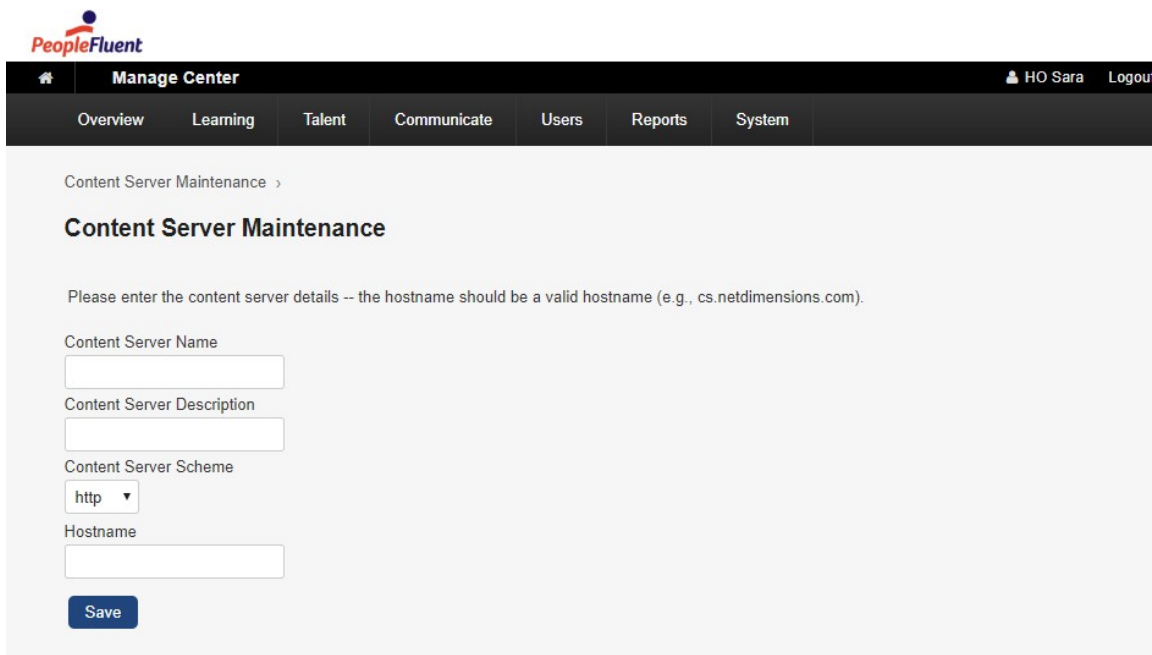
PeopleFluent

Manage Center

HO Sara Logout

Overview Learning Talent Communicate Users Reports System

Content Server Maintenance ›

Content Server Maintenance

Please enter the content server details -- the hostname should be a valid hostname (e.g., cs.netdimensions.com).

Content Server Name

Content Server Description

Content Server Scheme

http

Hostname

Save